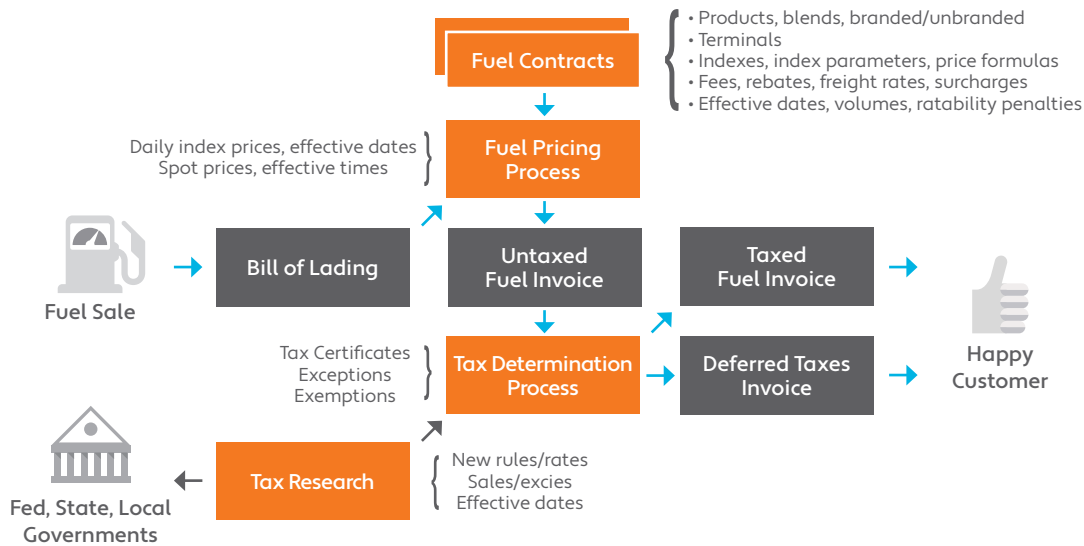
Fuel Contracts

• Products, blends, branded/unbranded
• Terminals
• Indexes, index parameters, price formulas
• Fees, rebates, freight rates, surcharges
• Effective dates, volumes, ratability penalties

Daily index prices, effective dates
Spot prices, effective times

Fuel Pricing Process

Fuel Sale

Bill of Lading

Untaxed Fuel Invoice

Taxed Fuel Invoice

Happy Customer

Tax Certificates
Exceptions
Exemptions

Tax Determination Process

Deferred Taxes Invoice

Fed, State, Local Governments

Tax Research

New rules/rates
Sales/excies
Effective dates